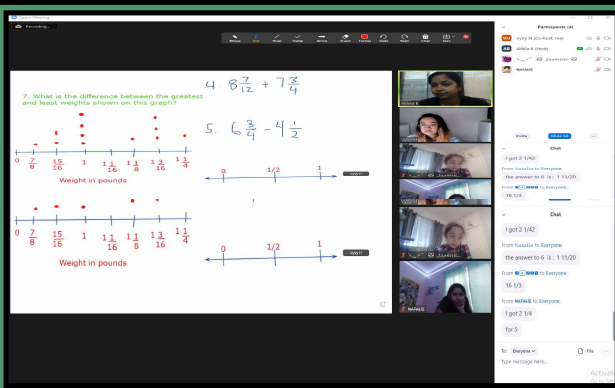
Zoom Meeting

Recording...

7. What is the difference between the greatest and least weights shown on this graph?

$0$ $\frac{7}{8}$ $\frac{15}{16}$ $1$ $1\frac{1}{16}$ $1\frac{1}{8}$ $1\frac{3}{16}$ $1\frac{1}{4}$

Weight in pounds

$0$ $\frac{7}{8}$ $\frac{15}{16}$ $1$ $1\frac{1}{16}$ $1\frac{1}{8}$ $1\frac{3}{16}$ $1\frac{1}{4}$

Weight in pounds

4. $8\frac{7}{12} + 7\frac{3}{4}$

5. $6\frac{3}{4} - 4\frac{1}{2}$

0 1/2 1

0 1/2 1

Participants (4)

Invite Mute All ...

Chat

I got 2 1/42

from Natalie to Everyone:

the answer to 6 is : 1 11/20

16 1/3

Chat

I got 2 1/42

from Natalie to Everyone:

the answer to 6 is : 1 11/20

from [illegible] to Everyone:

16 1/3

from NATALIE to Everyone:

I got 2 1/4

for 5

To: Everyone

File

Type message here...

NATALIE